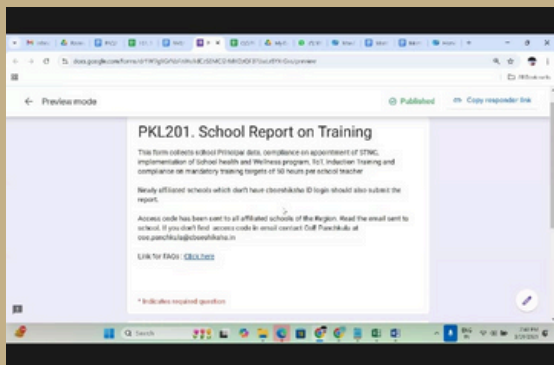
Preview mode

Published

Copy responder link

PKL201. School Report on Training

This form collects school Principal data, compliance on appointment of STMC, implementation of School health and Wellness program, 1o1 Induction Training and compliance on mandatory training targets of 50 hours per school teacher

Newly affiliated schools which don't have cbseshiksha ID login should also submit the report.

Access code has been sent to all affiliated schools of the Region. Read the email sent to school. If you don't find access code in email contact CoE Panchkula at coe.panchkula@cbseshiksha.in

Link for FAQs : Click here

* Indicates required question

Search